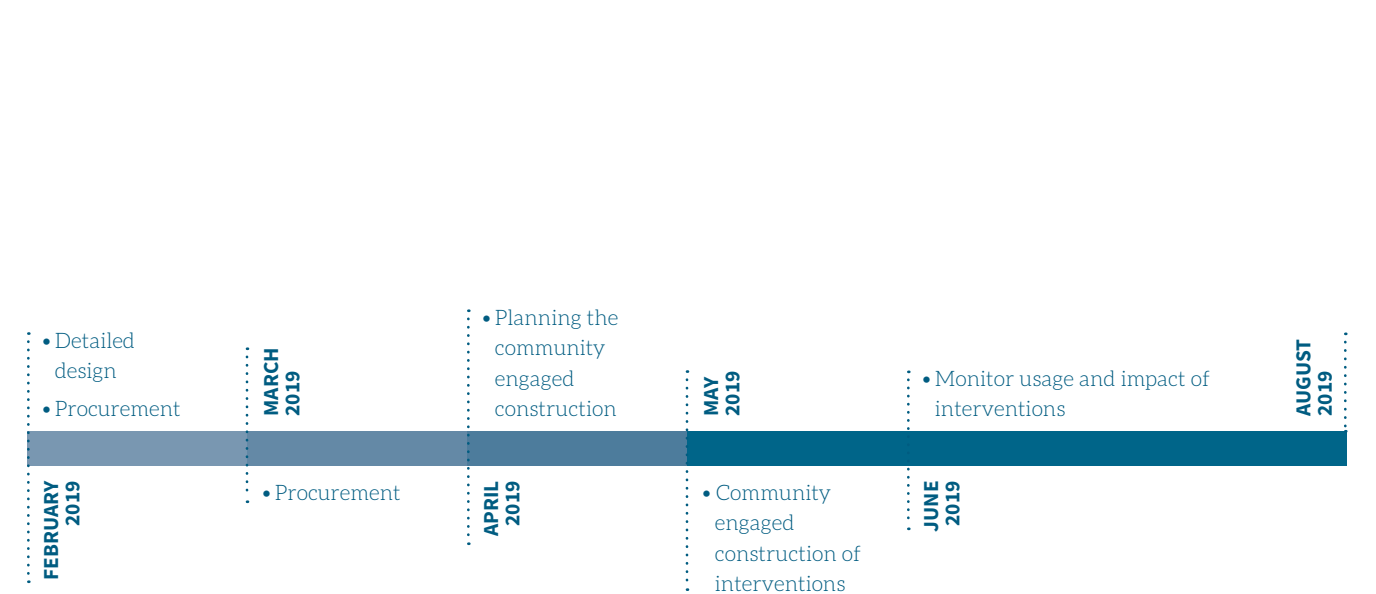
• Detailed design
• Procurement

FEBRUARY 2019

MARCH 2019

• Procurement

• Planning the community engaged construction

APRIL 2019

MAY 2019

• Community engaged construction of interventions

• Monitor usage and impact of interventions

JUNE 2019

AUGUST 2019